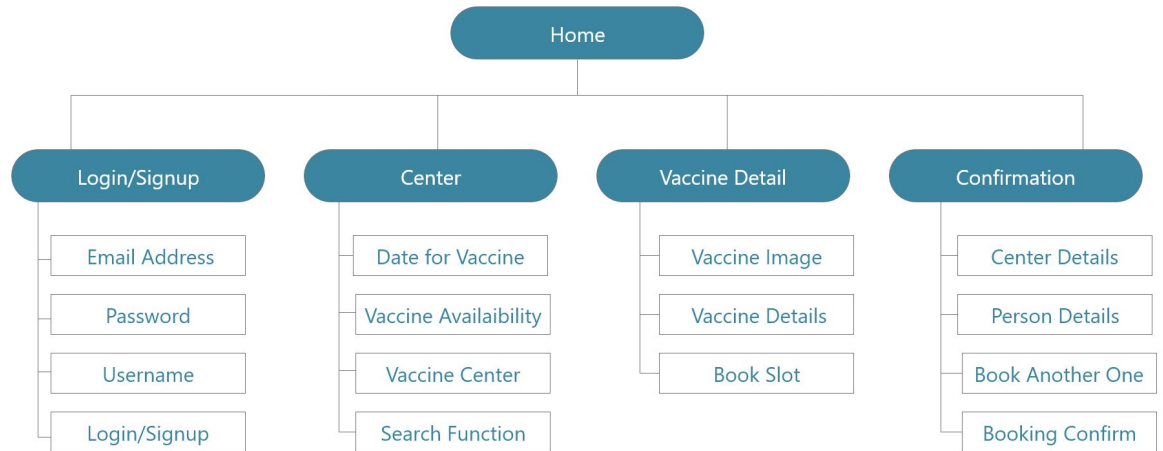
Home

Login/Signup

Email Address

Password

Username

Login/Signup

Center

Date for Vaccine

Vaccine Availaibility

Vaccine Center

Search Function

Vaccine Detail

Vaccine Image

Vaccine Details

Book Slot

Confirmation

Center Details

Person Details

Book Another One

Booking Confirm